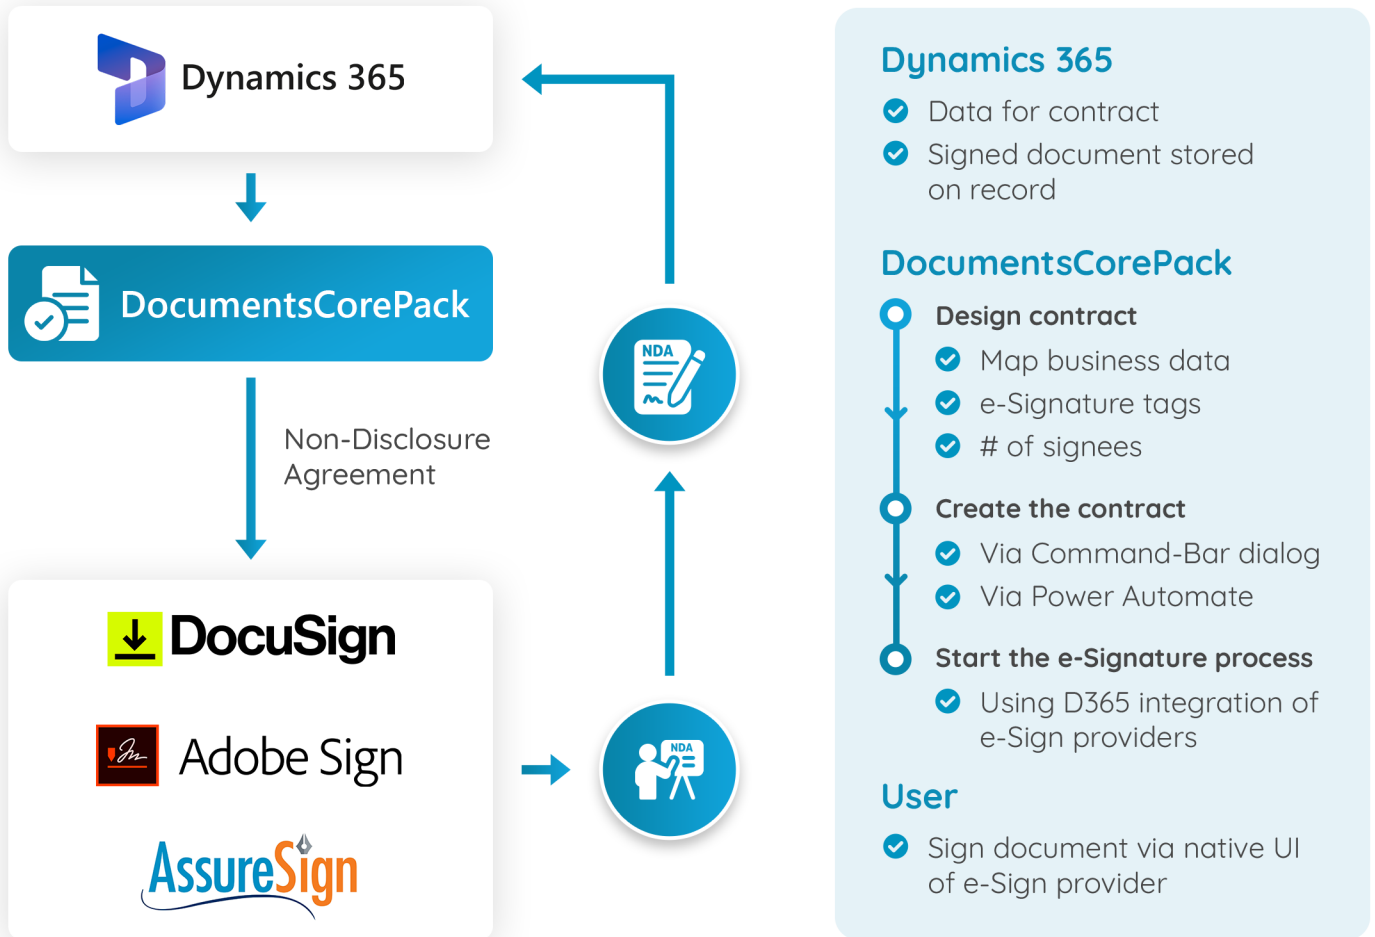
Dynamics 365

DocumentsCorePack

Non-Disclosure Agreement

DocuSign

Adobe Sign

AssureSign

NDA

NDA

Dynamics 365

Data for contract

Signed document stored on record

DocumentsCorePack

Design contract

Map business data

e-Signature tags

# of signees

Create the contract

Via Command-Bar dialog

Via Power Automate

Start the e-Signature process

Using D365 integration of e-Sign providers

User

Sign document via native UI of e-Sign provider